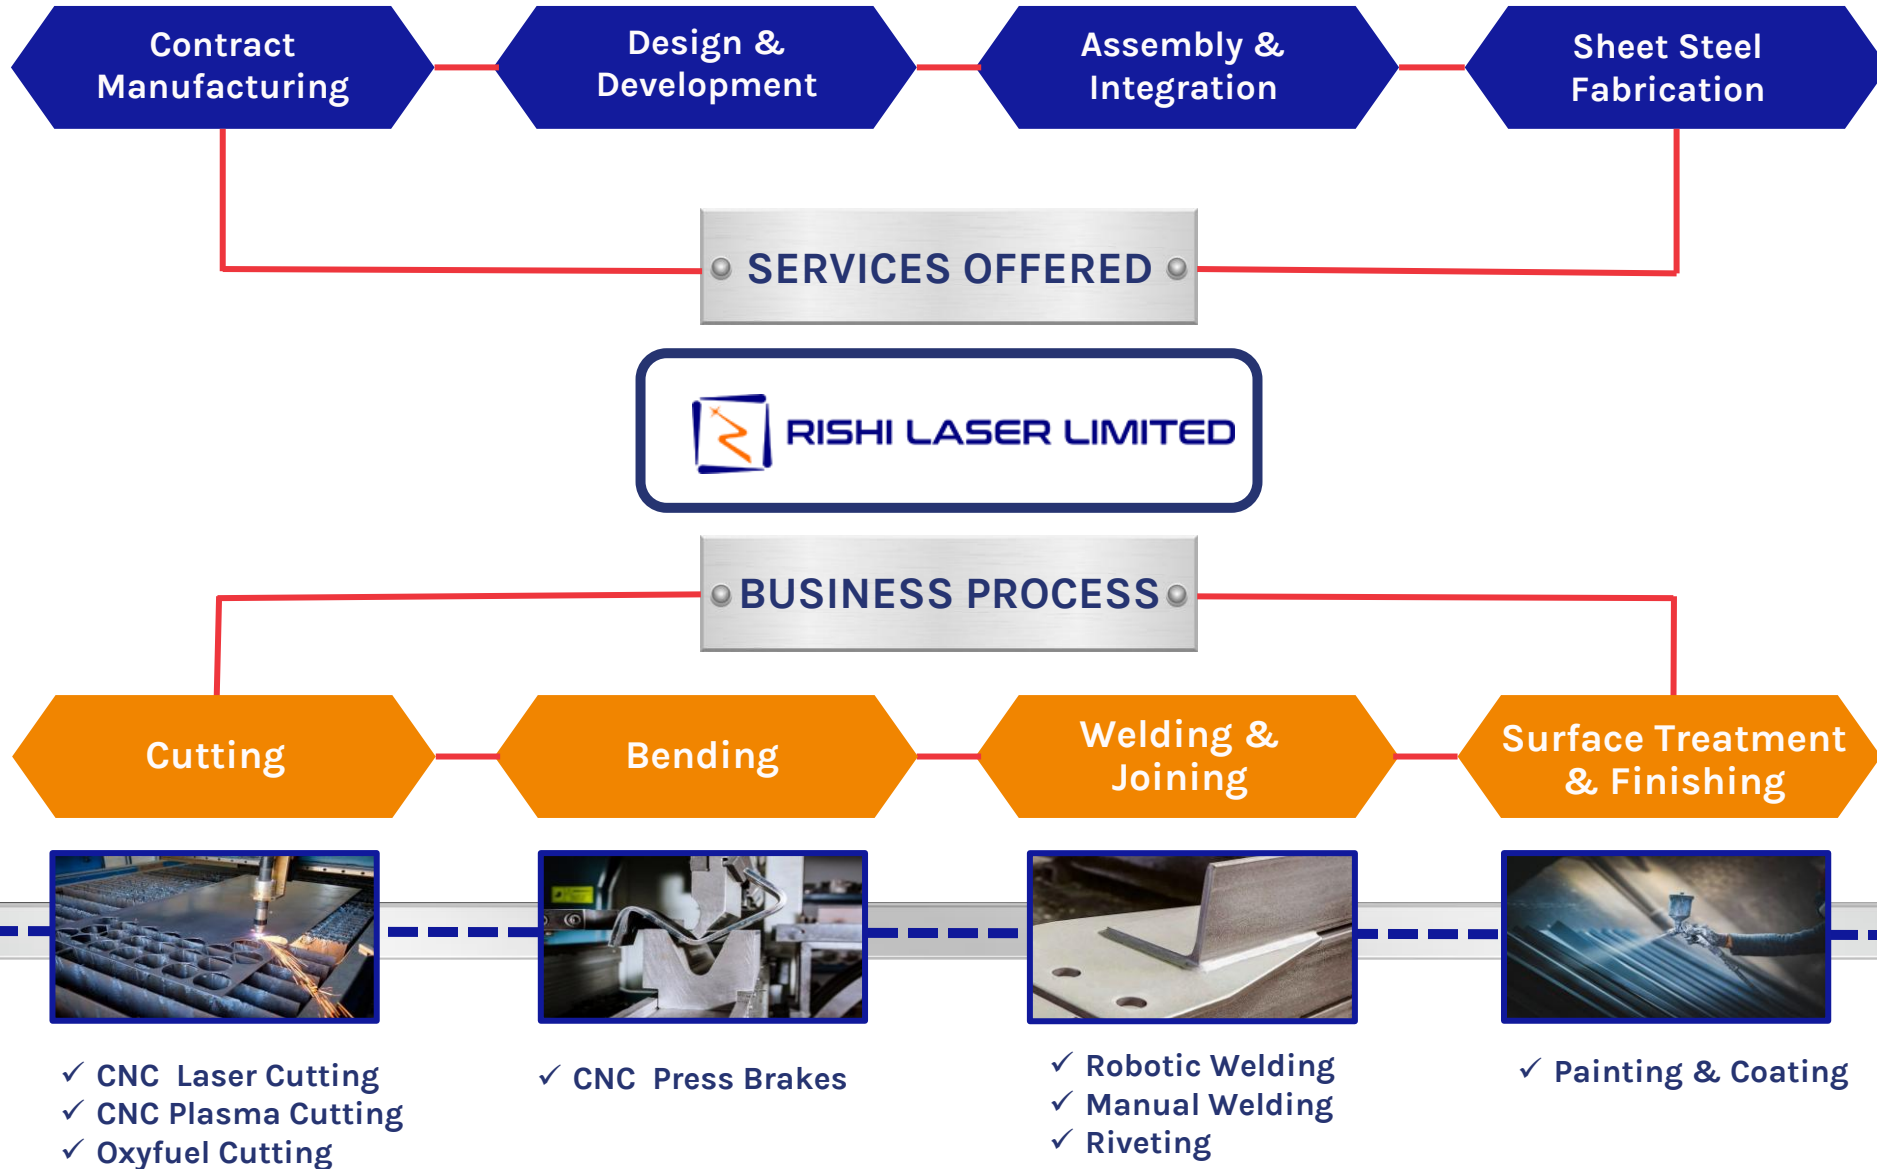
Contract Manufacturing

Design & Development

Assembly & Integration

Sheet Steel Fabrication

SERVICES OFFERED

RISHI LASER LIMITED

BUSINESS PROCESS

Cutting

Bending

Welding & Joining

Surface Treatment & Finishing

✓ CNC Laser Cutting
✓ CNC Plasma Cutting
✓ Oxyfuel Cutting

✓ CNC Press Brakes

✓ Robotic Welding
✓ Manual Welding
✓ Riveting

✓ Painting & Coating